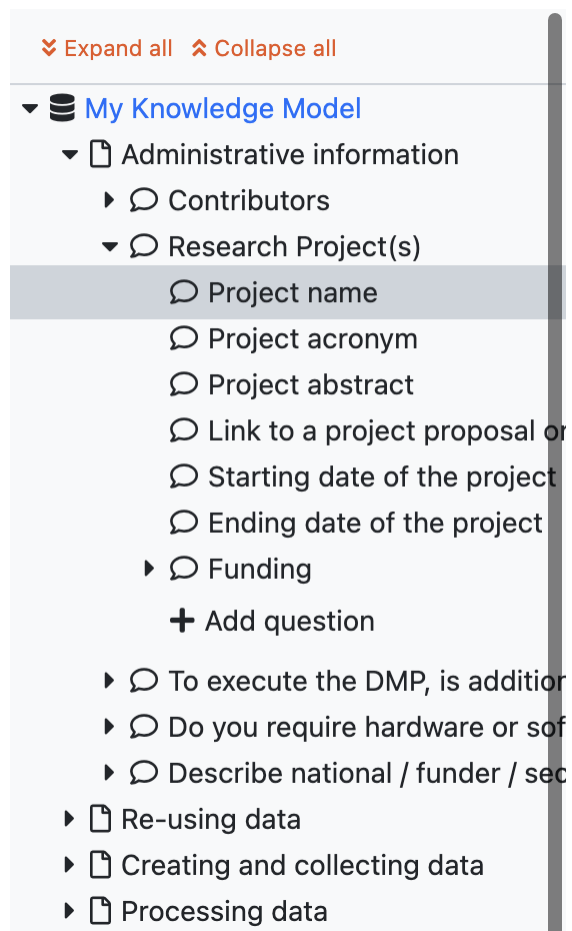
Expand all Collapse all

My Knowledge Model

Administrative information

Contributors

Research Project(s)

Project name

Project acronym

Project abstract

Link to a project proposal o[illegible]

Starting date of the project

Ending date of the project

Funding

+ Add question

To execute the DMP, is additio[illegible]

Do you require hardware or so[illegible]

Describe national / funder / se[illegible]

Re-using data

Creating and collecting data

Processing data